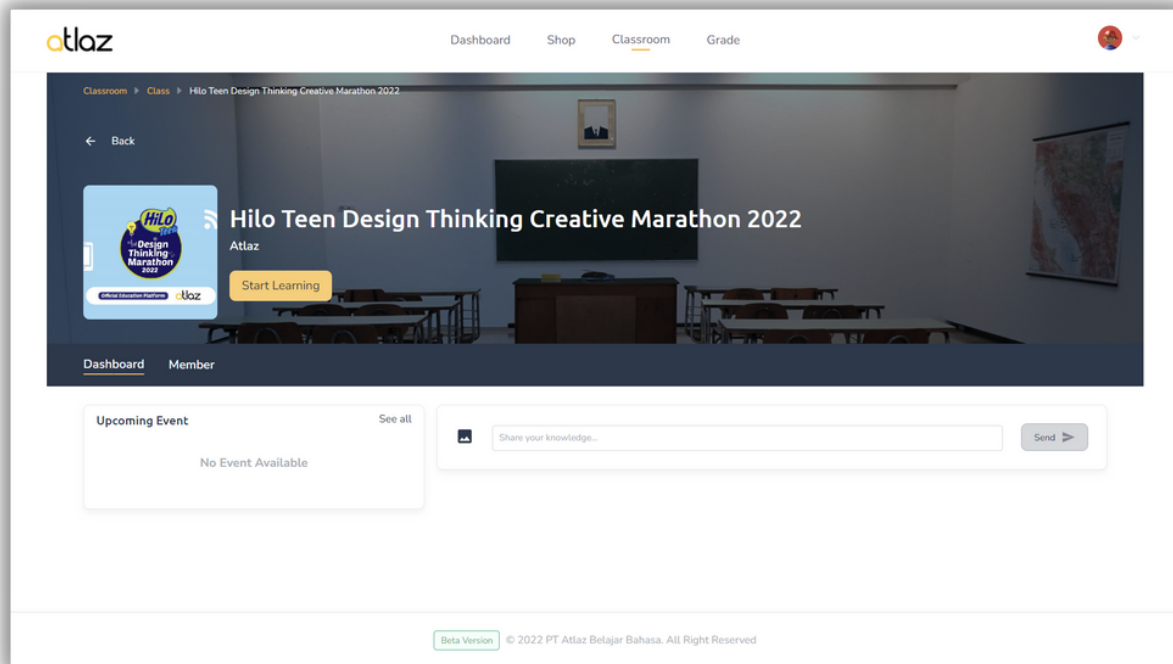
atlaz

Dashboard Shop Classroom Grade

Classroom ▸ Class ▸ Hilo Teen Design Thinking Creative Marathon 2022

← Back

HiLo Teen Design Thinking Marathon 2022

Official Education Platform atlaz

Hilo Teen Design Thinking Creative Marathon 2022

Atlaz

Start Learning

Dashboard Member

Upcoming Event

See all

No Event Available

Share your knowledge...

Send

Beta Version © 2022 PT Atlaz Belajar Bahasa. All Right Reserved